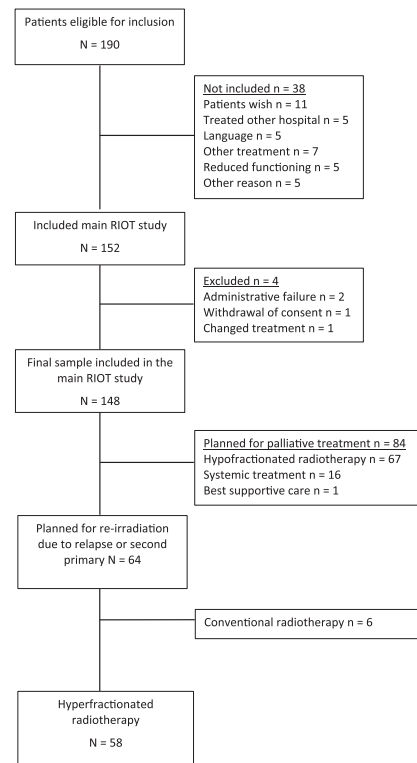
Patients eligible for inclusion
N = 190

Not included n = 38
Patients wish n = 11
Treated other hospital n = 5
Language n = 5
Other treatment n = 7
Reduced functioning n = 5
Other reason n = 5

Included main RIOT study
N = 152

Excluded n = 4
Administrative failure n = 2
Withdrawal of consent n = 1
Changed treatment n = 1

Final sample included in the main RIOT study
N = 148

Planned for palliative treatment n = 84
Hypofractionated radiotherapy n = 67
Systemic treatment n = 16
Best supportive care n = 1

Planned for re-irradiation due to relapse or second primary N = 64

Conventional radiotherapy n = 6

Hyperfractionated radiotherapy
N = 58